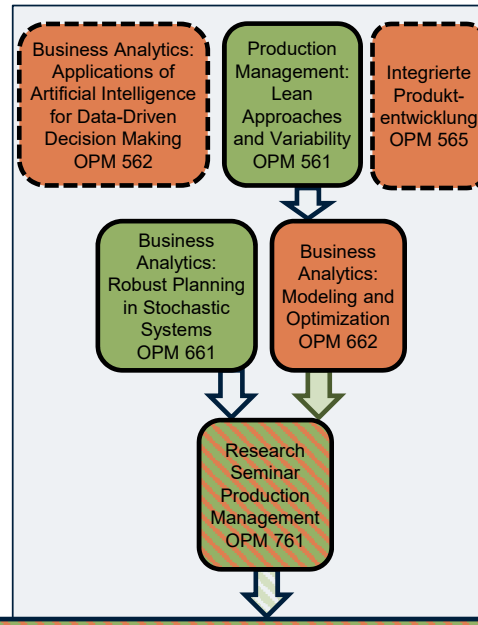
Business Analytics: Applications of Artificial Intelligence for Data-Driven Decision Making OPM 562

Production Management: Lean Approaches and Variability OPM 561

Integrierte Produktentwicklung OPM 565

Business Analytics: Robust Planning in Stochastic Systems OPM 661

Business Analytics: Modeling and Optimization OPM 662

Research Seminar Production Management OPM 761